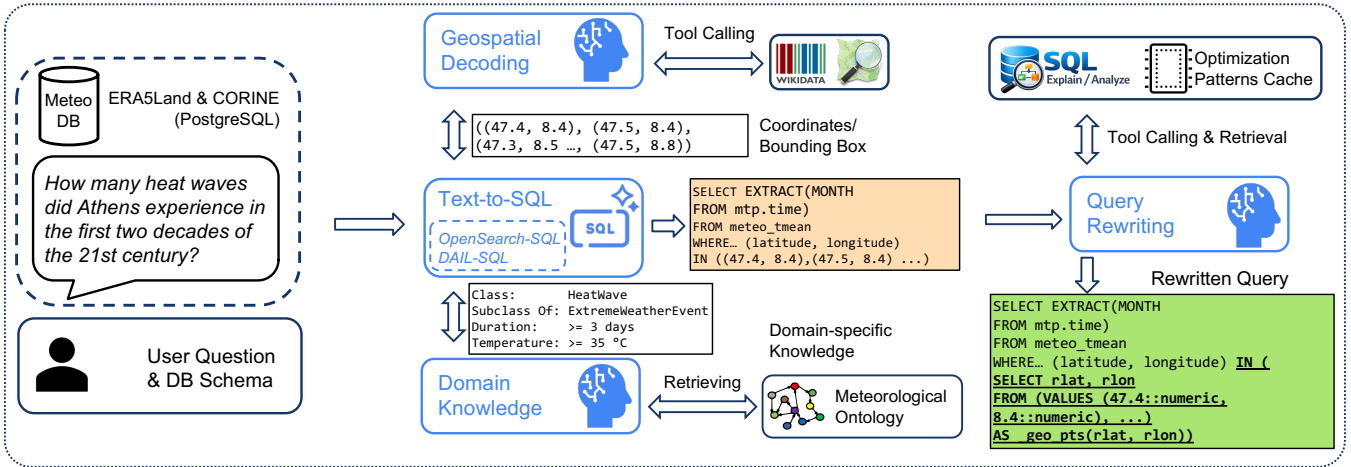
Meteo DB

ERA5Land & CORINE (PostgreSQL)

How many heat waves did Athens experience in the first two decades of the 21st century?

User Question & DB Schema

Geospatial Decoding

Tool Calling

WIKIDATA

((47.4, 8.4), (47.5, 8.4), (47.3, 8.5 …, (47.5, 8.8))

Coordinates/ Bounding Box

Text-to-SQL

OpenSearch-SQL
DAIL-SQL

SQL

SELECT EXTRACT(MONTH
FROM mtp.time)
FROM meteo_tmean
WHERE… (latitude, longitude)
IN ((47.4, 8.4),(47.5, 8.4) ...)

Class: HeatWave
Subclass Of: ExtremeWeatherEvent
Duration: >= 3 days
Temperature: >= 35 °C

Domain-specific Knowledge

Domain Knowledge

Retrieving

Meteorological Ontology

SQL Explain / Analyze

Optimization Patterns Cache

Tool Calling & Retrieval

Query Rewriting

Rewritten Query

SELECT EXTRACT(MONTH
FROM mtp.time)
FROM meteo_tmean
WHERE… (latitude, longitude) IN (
SELECT rlat, rlon
FROM (VALUES (47.4::numeric, 8.4::numeric), ...)
AS geo_pts(rlat, rlon))